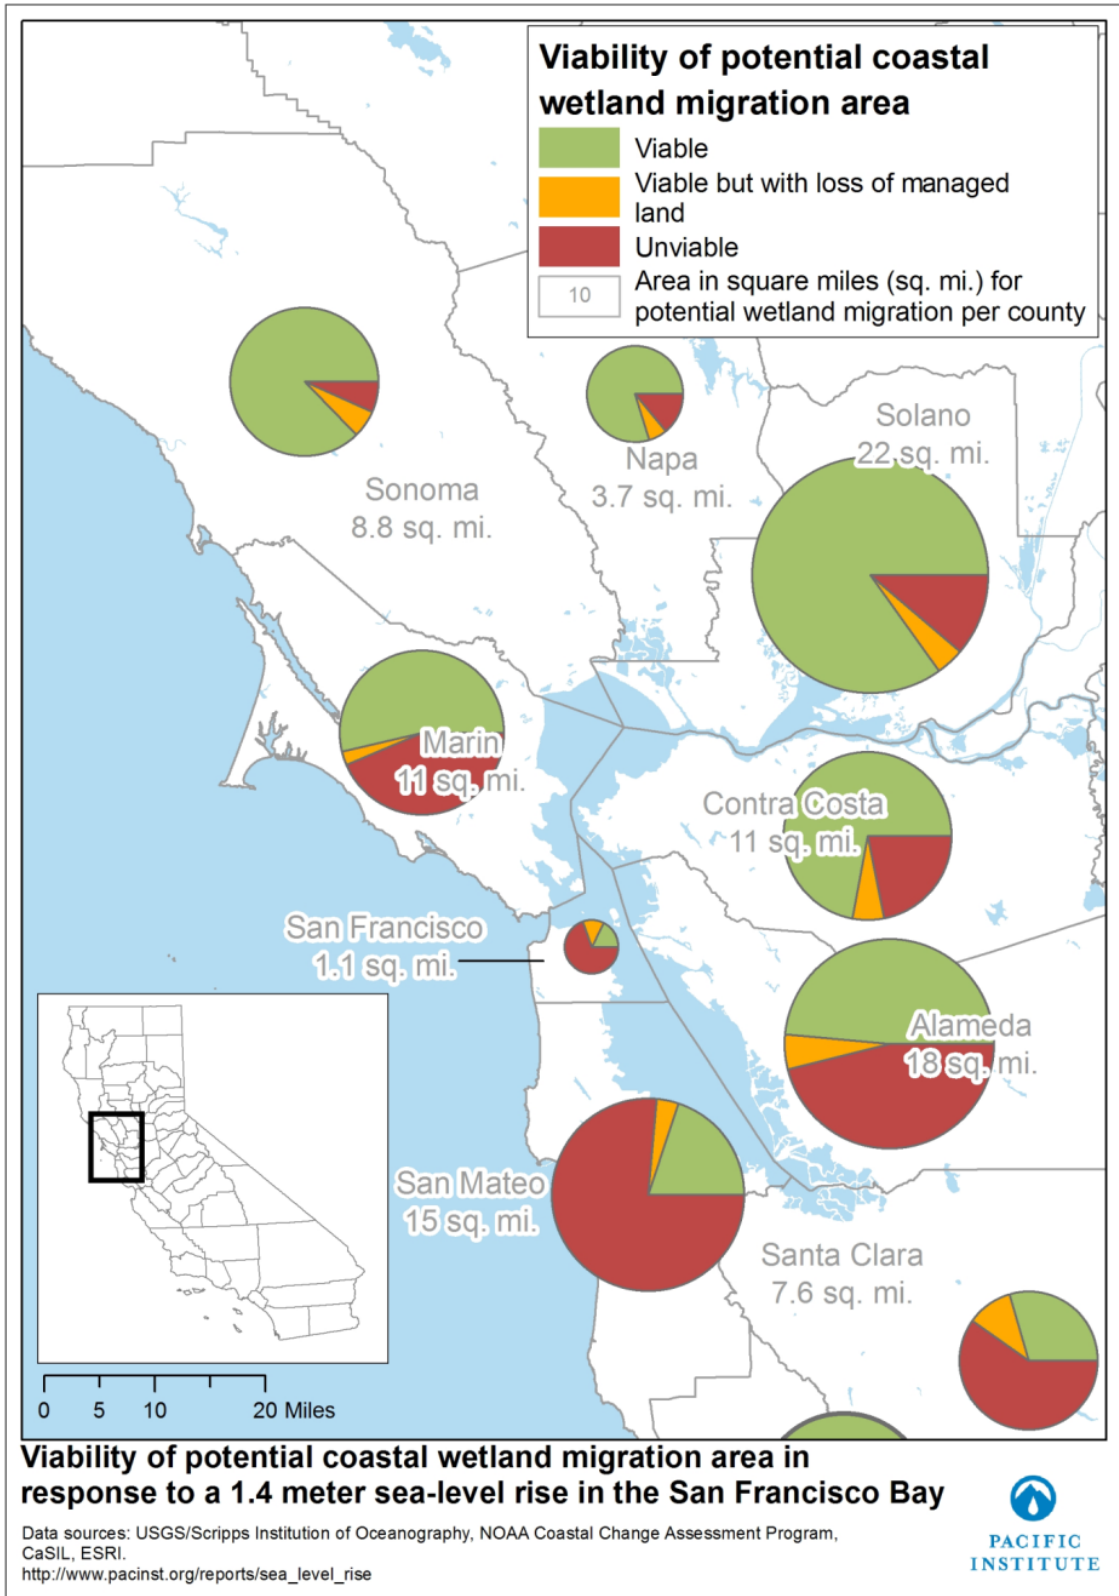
Viability of potential coastal wetland migration area

Viable

Viable but with loss of managed land

Unviable

10 Area in square miles (sq. mi.) for potential wetland migration per county

Sonoma
8.8 sq. mi.

Napa
3.7 sq. mi.

Solano
22 sq. mi.

Marin
11 sq. mi.

Contra Costa
11 sq. mi.

San Francisco
1.1 sq. mi.

Alameda
18 sq. mi.

San Mateo
15 sq. mi.

Santa Clara
7.6 sq. mi.

0 5 10 20 Miles

Viability of potential coastal wetland migration area in response to a 1.4 meter sea-level rise in the San Francisco Bay

Data sources: USGS/Scripps Institution of Oceanography, NOAA Coastal Change Assessment Program, CaSIL, ESRI.
http://www.pacinst.org/reports/sea_level_rise

PACIFIC INSTITUTE